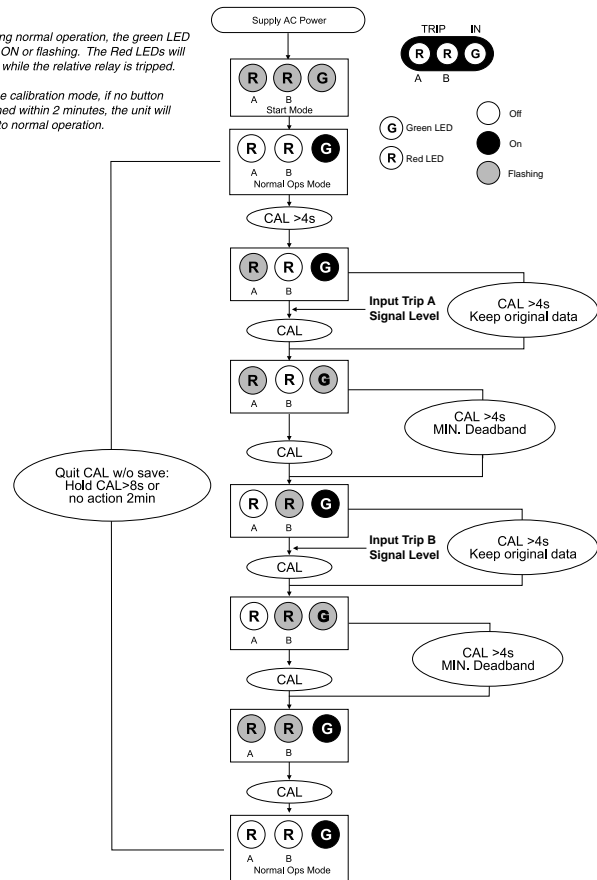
ng normal operation, the green LED ON or flashing. The Red LEDs will while the relative relay is tripped.

e calibration mode, if no button hed within 2 minutes, the unit will to normal operation.

Supply AC Power

TRIP IN
R R G
A B

G Green LED
R Red LED

Off
On
Flashing

R R G
A B
Start Mode

R R G
A B
Normal Ops Mode

CAL >4s

R R G
A B

Input Trip A Signal Level

CAL >4s Keep original data

CAL

R R G
A B

CAL >4s MIN. Deadband

CAL

Quit CAL w/o save: Hold CAL>8s or no action 2min

R R G
A B

Input Trip B Signal Level

CAL >4s Keep original data

CAL

R R G
A B

CAL >4s MIN. Deadband

CAL

R R G
A B

CAL

R R G
A B
Normal Ops Mode